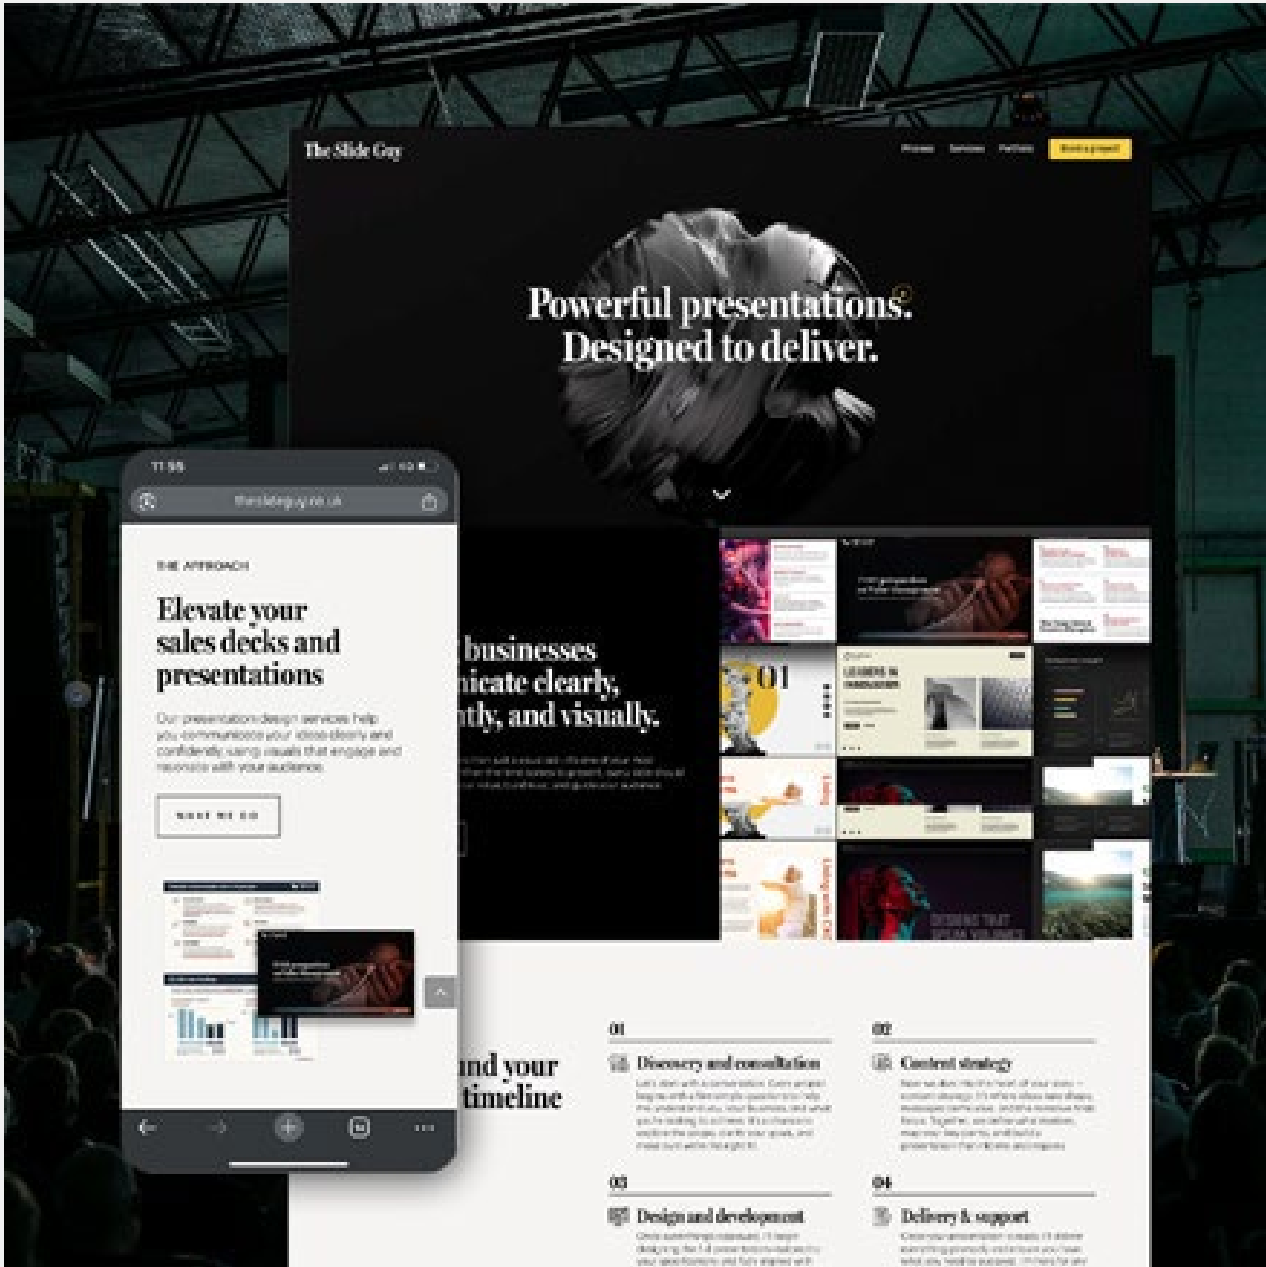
The Slide Guy

Process Services Portfolio Book a project

Powerful presentations. Designed to deliver.

11:55

theslideguy.co.uk

THE APPROACH

Elevate your sales decks and presentations

Our presentation design services help you communicate your ideas clearly and confidently, using visuals that engage and resonate with your audience.

WHAT WE DO

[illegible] businesses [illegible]nicate clearly, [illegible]ntly, and visually.

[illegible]nd your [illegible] timeline

01

Discovery and consultation

02

Content strategy

03

Design and development

04

Delivery & support